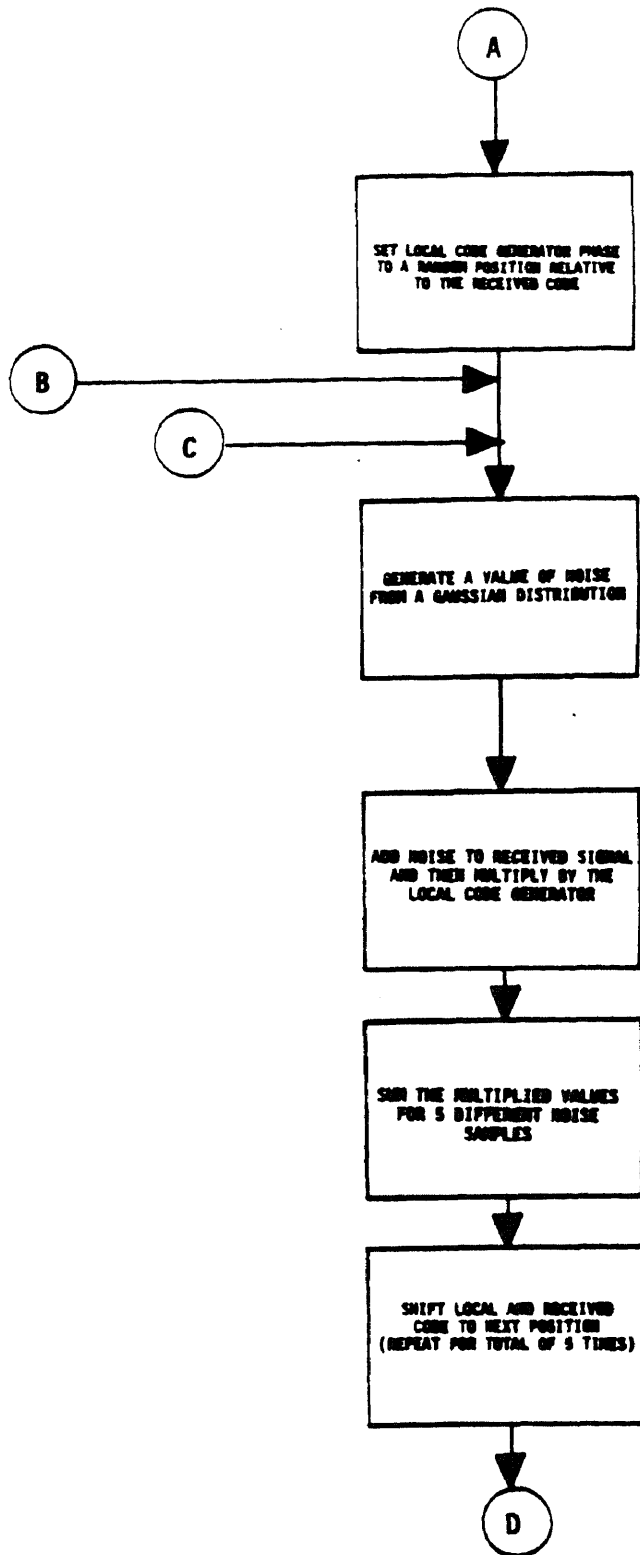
A

SET LOCAL CODE GENERATOR PHASE TO A RANDOM POSITION RELATIVE TO THE RECEIVED CODE

B

C

GENERATE A VALUE OF NOISE FROM A GAUSSIAN DISTRIBUTION

ADD NOISE TO RECEIVED SIGNAL AND THEN MULTIPLY BY THE LOCAL CODE GENERATOR

SUM THE MULTIPLIED VALUES FOR 5 DIFFERENT NOISE SAMPLES

SHIFT LOCAL AND RECEIVED CODE TO NEXT POSITION (REPEAT FOR TOTAL OF 5 TIMES)

D